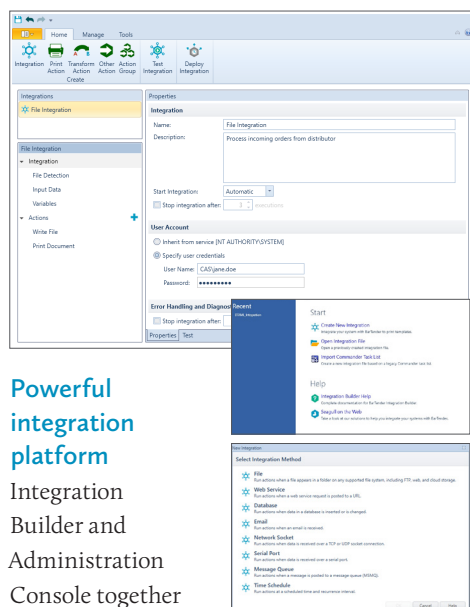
Home Manage Tools

Integration Print Action Transform Action Other Action Action Group Test Integration Deploy Integration

Create

Integrations

File Integration

File Integration

Integration

File Detection

Input Data

Variables

Actions

Write File

Print Document

Properties

Integration

Name: File Integration

Description: Process incoming orders from distributor

Start Integration: Automatic

Stop integration after: 3 executions

User Account

Inherit from service [NT AUTHORITY\SYSTEM]

Specify user credentials

User Name: CAS\jane.doe

Password: ••••••••••

Error Handling and Diagnos

Stop integration after:

Properties Test

Recent

Start

Create New Integration

Open Integration File

Import Commander Task List

Help

Integration Builder Help

BarTender on the Web

New Integration

Select Integration Method

File

Web Service

Database

Email

Network Socket

Serial Port

Message Queue

Time Schedule

Cancel

Powerful integration platform

Integration Builder and Administration Console together